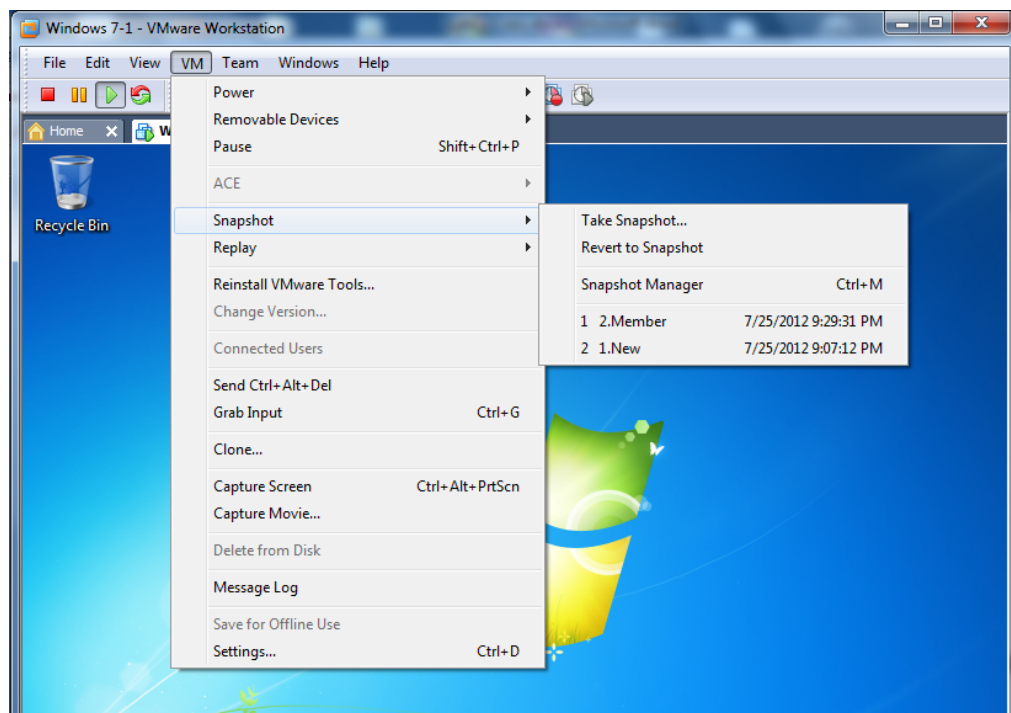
Windows 7-1 - VMware Workstation

File Edit View VM Team Windows Help

Home W

Recycle Bin

Power
Removable Devices
Pause Shift+Ctrl+P
ACE
Snapshot
Replay
Reinstall VMware Tools...
Change Version...
Connected Users
Send Ctrl+Alt+Del
Grab Input Ctrl+G
Clone...
Capture Screen Ctrl+Alt+PrtScn
Capture Movie...
Delete from Disk
Message Log
Save for Offline Use
Settings... Ctrl+D

Take Snapshot...
Revert to Snapshot
Snapshot Manager Ctrl+M
1 2.Member 7/25/2012 9:29:31 PM
2 1.New 7/25/2012 9:07:12 PM